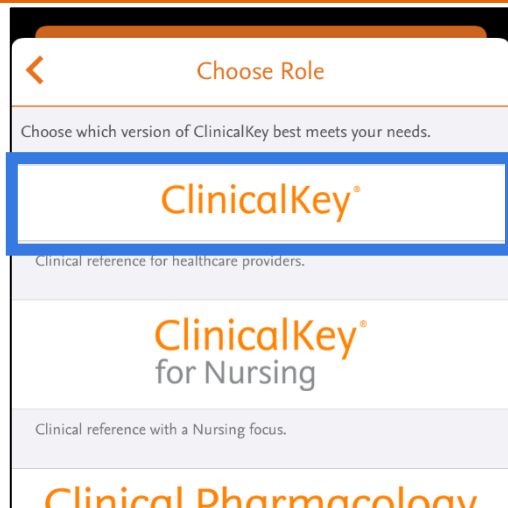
Choose Role

Choose which version of ClinicalKey best meets your needs.

ClinicalKey®

Clinical reference for healthcare providers.

ClinicalKey®
for Nursing

Clinical reference with a Nursing focus.

Clinical Pharmacology